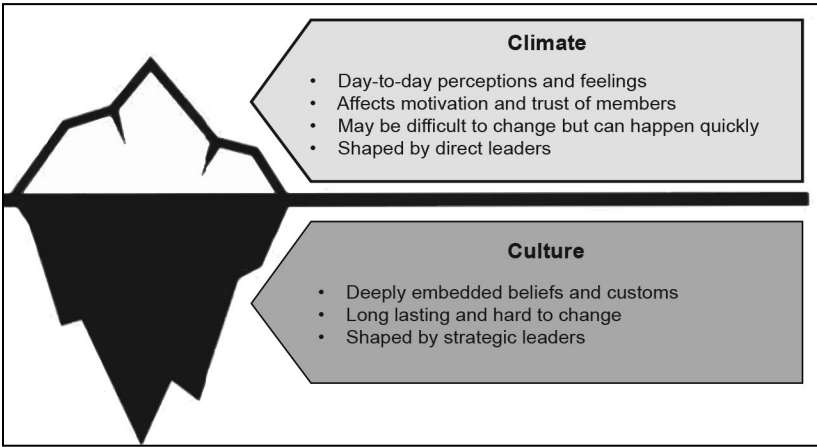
Climate

- Day-to-day perceptions and feelings
- Affects motivation and trust of members
- May be difficult to change but can happen quickly
- Shaped by direct leaders

Culture

- Deeply embedded beliefs and customs
- Long lasting and hard to change
- Shaped by strategic leaders